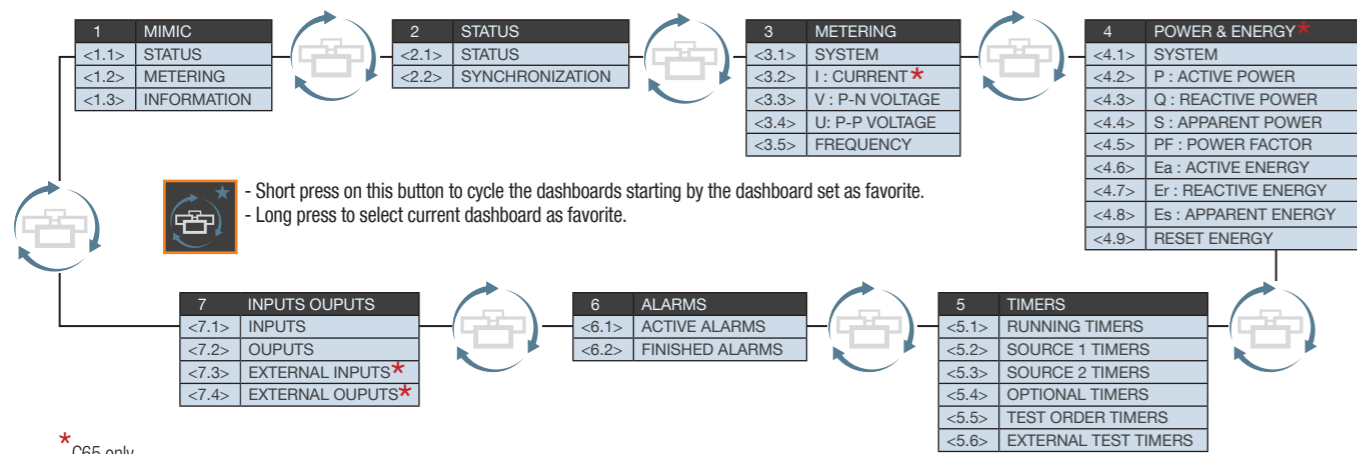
| 1 | MIMIC |
|---|---|
| <1.1> | STATUS |
| <1.2> | METERING |
| <1.3> | INFORMATION |

| 2 | STATUS |
|---|---|
| <2.1> | STATUS |
| <2.2> | SYNCHRONIZATION |

| 3 | METERING |
|---|---|
| <3.1> | SYSTEM |
| <3.2> | I : CURRENT * |
| <3.3> | V : P-N VOLTAGE |
| <3.4> | U: P-P VOLTAGE |
| <3.5> | FREQUENCY |

| 4 | POWER & ENERGY * |
|---|---|
| <4.1> | SYSTEM |
| <4.2> | P : ACTIVE POWER |
| <4.3> | Q : REACTIVE POWER |
| <4.4> | S : APPARENT POWER |
| <4.5> | PF : POWER FACTOR |
| <4.6> | Ea : ACTIVE ENERGY |
| <4.7> | Er : REACTIVE ENERGY |
| <4.8> | Es : APPARENT ENERGY |
| <4.9> | RESET ENERGY |

- Short press on this button to cycle the dashboards starting by the dashboard set as favorite.
- Long press to select current dashboard as favorite.

| 7 | INPUTS OUPUTS |
|---|---|
| <7.1> | INPUTS |
| <7.2> | OUPUTS |
| <7.3> | EXTERNAL INPUTS * |
| <7.4> | EXTERNAL OUPUTS * |

| 6 | ALARMS |
|---|---|
| <6.1> | ACTIVE ALARMS |
| <6.2> | FINISHED ALARMS |

| 5 | TIMERS |
|---|---|
| <5.1> | RUNNING TIMERS |
| <5.2> | SOURCE 1 TIMERS |
| <5.3> | SOURCE 2 TIMERS |
| <5.4> | OPTIONAL TIMERS |
| <5.5> | TEST ORDER TIMERS |
| <5.6> | EXTERNAL TEST TIMERS |

* C65 only